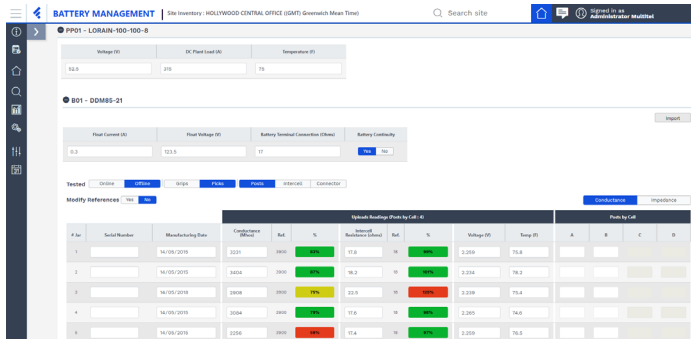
BATTERY MANAGEMENT | Site Inventory : HOLLYWOOD CENTRAL OFFICE ((GMT) Greenwich Mean Time)

Search site

Signed in as
Administrator Multitel

PP01 - LORAIN-100-100-8

| Voltage (V) | DC Plant Load (A) | Temperature (F) |
|---|---|---|
| 52.5 | 310 | 75 |

B01 - DDM85-21

Import

| Float Current (A) | Float Voltage (V) | Battery Terminal Connection (Ohms) | Battery Continuity |
|---|---|---|---|
| 0.3 | 123.5 | 17 | Yes No |

Tested Online Offline Strips Pickle Posts Intercell Connector

Modify References Yes No

Conductance Impedance

Uploads Readings (Posts by Cell : 4)

Posts by Cell

| # Jar | Serial Number | Manufacturing Date | Conductance (Mhos) | Ref. | % | Intercell Resistance (ohms) | Ref. | % | Voltage (V) | Temp (F) | A | B | C | D |
|---|---|---|---|---|---|---|---|---|---|---|---|---|---|---|
| 1 | | 14/09/2019 | 2221 | 2600 | 83% | 17.9 | 18 | 99% | 2.259 | 75.8 | | | | |
| 2 | | 14/05/2019 | 3404 | 2600 | 87% | 18.2 | 18 | 101% | 2.334 | 76.2 | | | | |
| 3 | | 14/09/2019 | 2808 | 2600 | 72% | 22.9 | 18 | 125% | 2.239 | 75.4 | | | | |
| 4 | | 14/09/2019 | 3084 | 2600 | 79% | 17.6 | 18 | 98% | 2.265 | 74.6 | | | | |
| 5 | | 14/09/2019 | 2256 | 2600 | 58% | 17.4 | 18 | 97% | 2.259 | 76.0 | | | | |